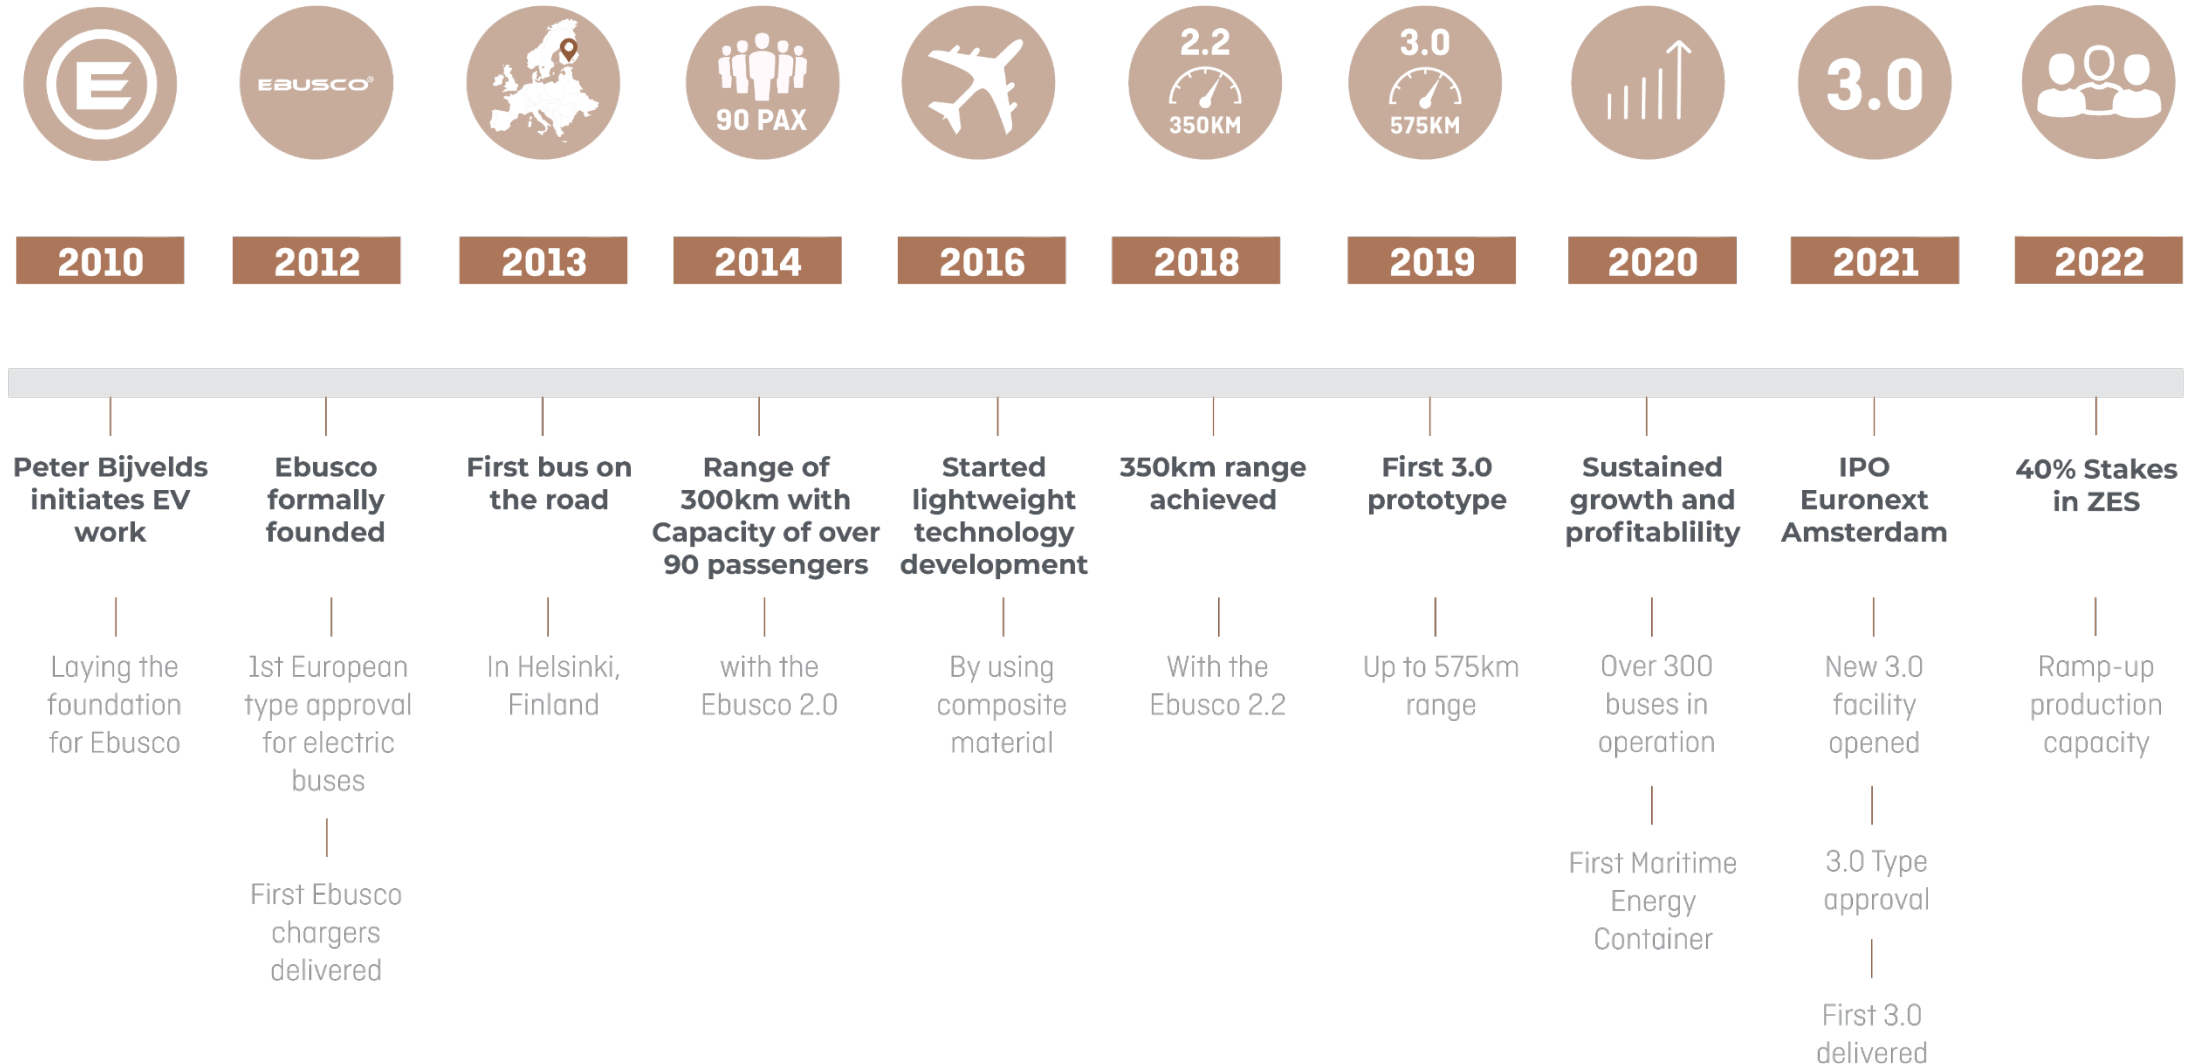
EBUSCO

90 PAX

2.2
350KM

3.0
575KM

3.0

2010

Peter Bijvelds initiates EV work

Laying the foundation for Ebusco

2012

Ebusco formally founded

1st European type approval for electric buses

First Ebusco chargers delivered

2013

First bus on the road

In Helsinki, Finland

2014

Range of 300km with Capacity of over 90 passengers

with the Ebusco 2.0

2016

Started lightweight technology development

By using composite material

2018

350km range achieved

With the Ebusco 2.2

2019

First 3.0 prototype

Up to 575km range

2020

Sustained growth and profitablility

Over 300 buses in operation

First Maritime Energy Container

2021

IPO Euronext Amsterdam

New 3.0 facility opened

3.0 Type approval

First 3.0 delivered

2022

40% Stakes in ZES

Ramp-up production capacity